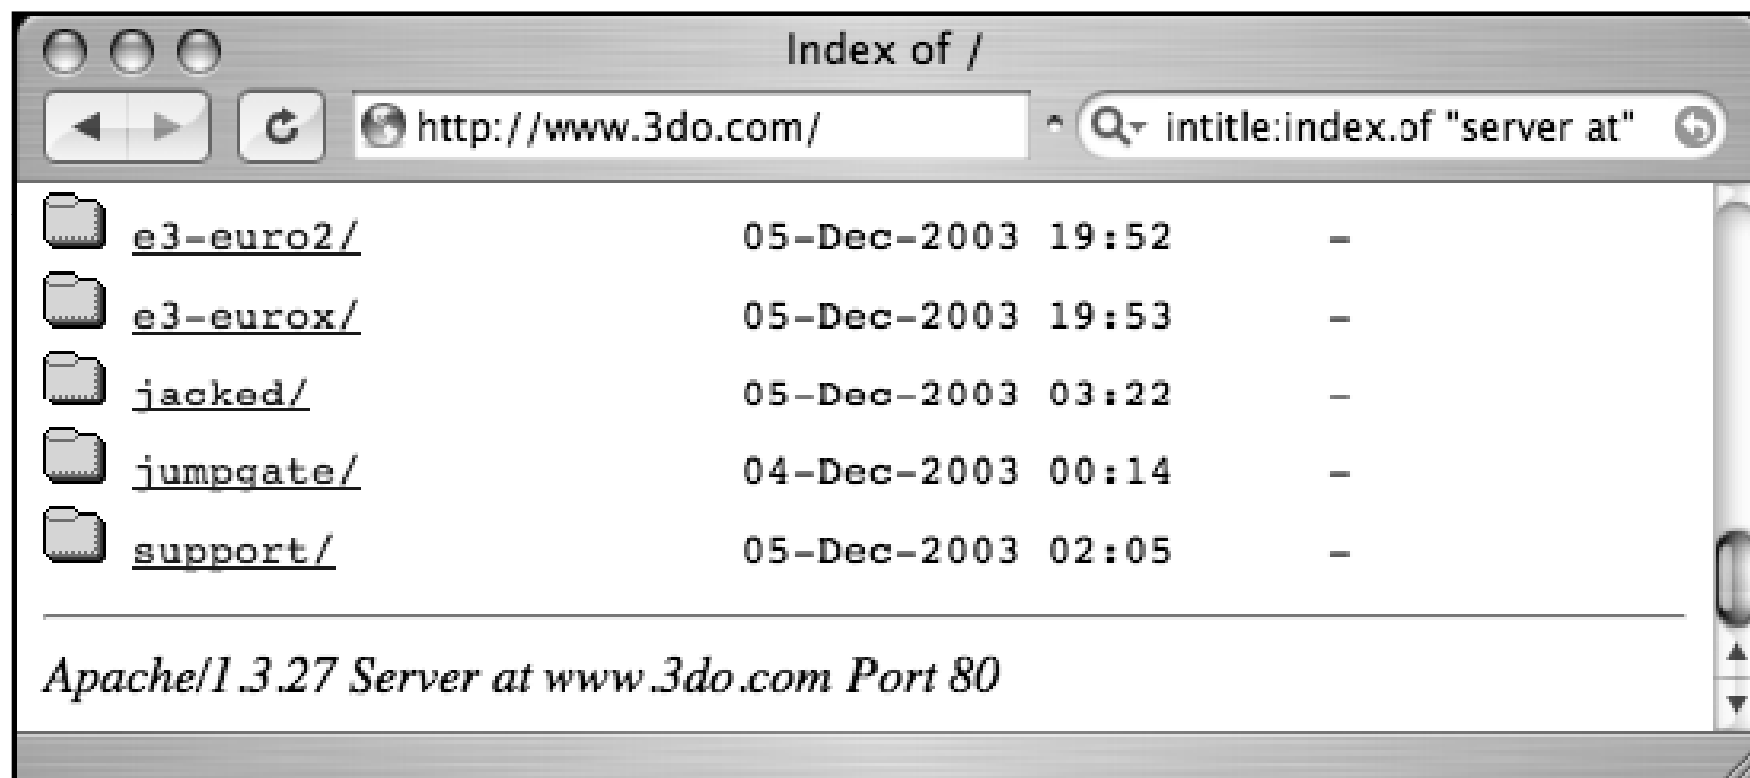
Index of /

http://www.3do.com/

intitle:index.of "server at"

| | | |
|---|---|---|
| e3-euro2/ | 05-Dec-2003 19:52 | - |
| e3-eurox/ | 05-Dec-2003 19:53 | - |
| jacked/ | 05-Dec-2003 03:22 | - |
| jumpgate/ | 04-Dec-2003 00:14 | - |
| support/ | 05-Dec-2003 02:05 | - |

Apache/1.3.27 Server at www.3do.com Port 80